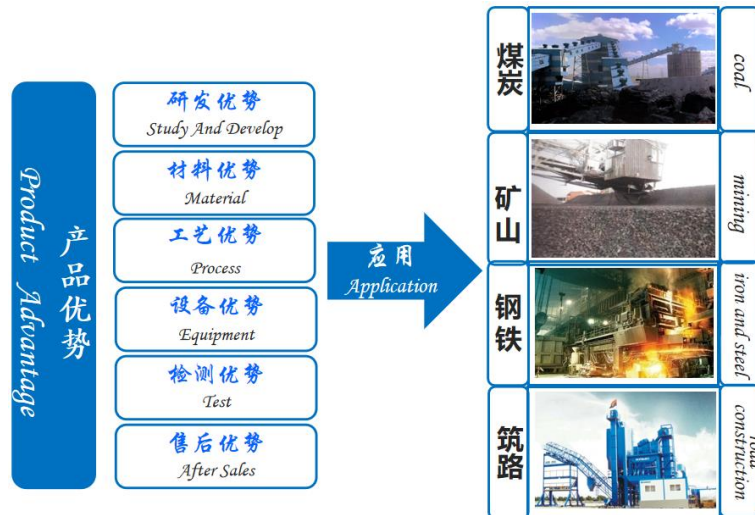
Product Advantage

产品优势

研发优势
Study And Develop

材料优势
Material

工艺优势
Process

设备优势
Equipment

检测优势
Test

售后优势
After Sales

应用
Application

煤炭
coal

矿山
mining

钢铁
iron and steel

筑路
road construction